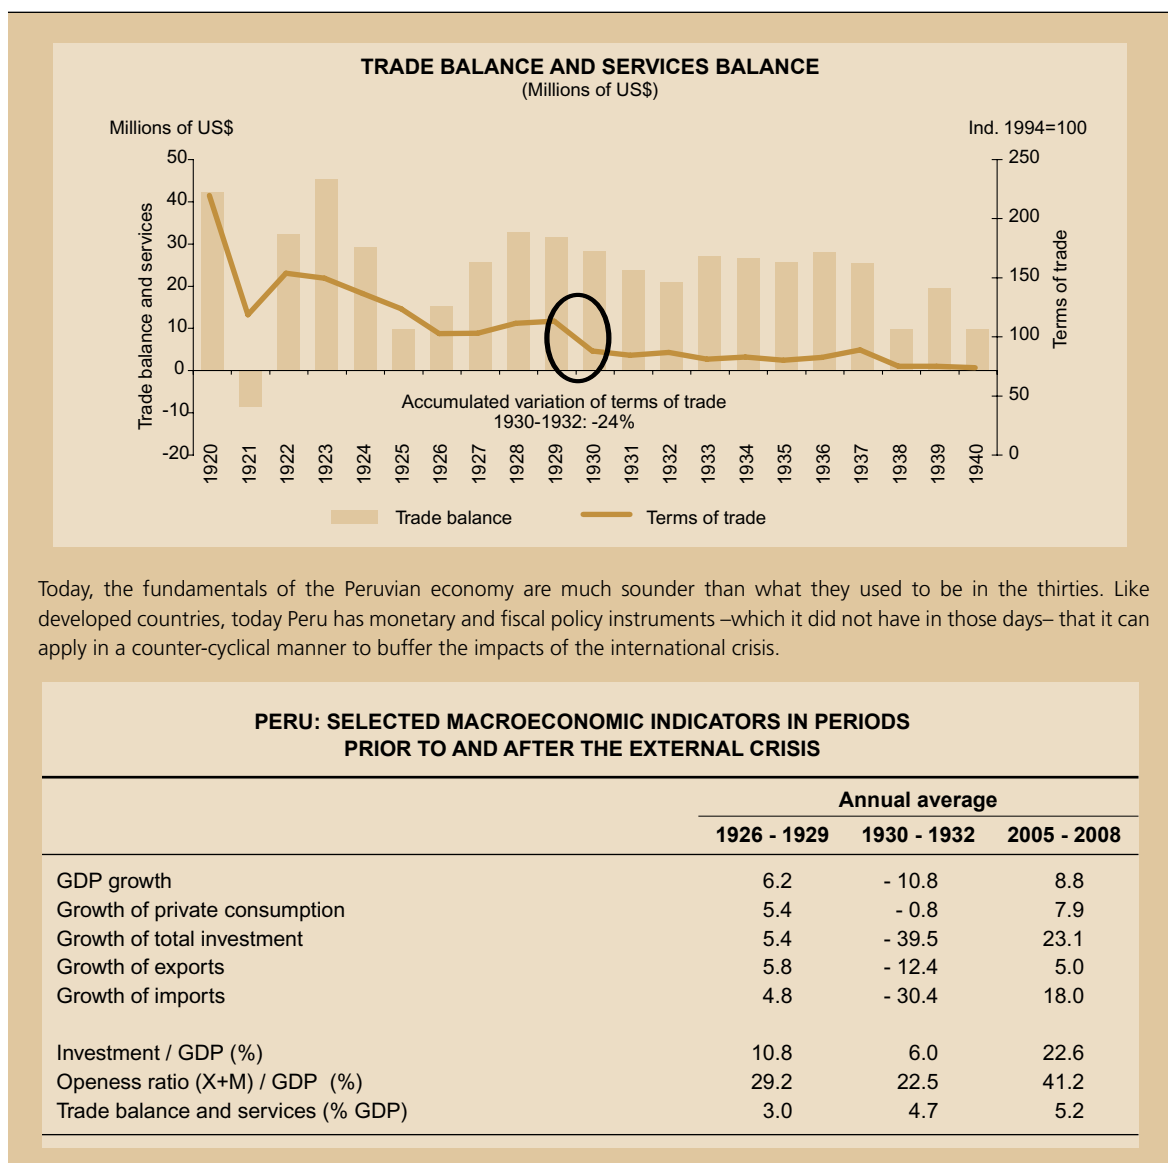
TRADE BALANCE AND SERVICES BALANCE
(Millions of US$)

Millions of US$

Ind. 1994=100

Trade balance and services

Terms of trade

50
40
30
20
10
0
-10
-20

250
200
150
100
50
0

Accumulated variation of terms of trade
1930-1932: -24%

1920 1921 1922 1923 1924 1925 1926 1927 1928 1929 1930 1931 1932 1933 1934 1935 1936 1937 1938 1939 1940

Trade balance
Terms of trade

Today, the fundamentals of the Peruvian economy are much sounder than what they used to be in the thirties. Like developed countries, today Peru has monetary and fiscal policy instruments –which it did not have in those days– that it can apply in a counter-cyclical manner to buffer the impacts of the international crisis.

PERU: SELECTED MACROECONOMIC INDICATORS IN PERIODS
PRIOR TO AND AFTER THE EXTERNAL CRISIS

| | Annual average | | |
|---|---|---|---|
| | 1926 - 1929 | 1930 - 1932 | 2005 - 2008 |
| GDP growth | 6.2 | - 10.8 | 8.8 |
| Growth of private consumption | 5.4 | - 0.8 | 7.9 |
| Growth of total investment | 5.4 | - 39.5 | 23.1 |
| Growth of exports | 5.8 | - 12.4 | 5.0 |
| Growth of imports | 4.8 | - 30.4 | 18.0 |
| Investment / GDP (%) | 10.8 | 6.0 | 22.6 |
| Openess ratio (X+M) / GDP (%) | 29.2 | 22.5 | 41.2 |
| Trade balance and services (% GDP) | 3.0 | 4.7 | 5.2 |